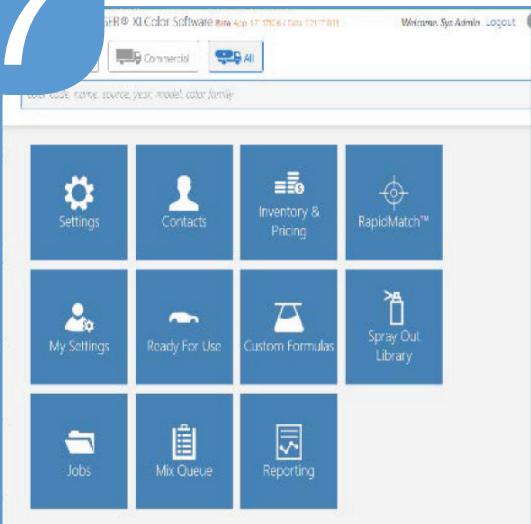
SER® XI Color Software Beta App 17.1 | Data 17.1

Welcome, Sys Admin Logout

Commercial

All

color code, name, source, year, model, color family

Settings

Contacts

Inventory & Pricing

RapidMatch™

My Settings

Ready For Use

Custom Formulas

Spray Out Library

Jobs

Mix Queue

Reporting